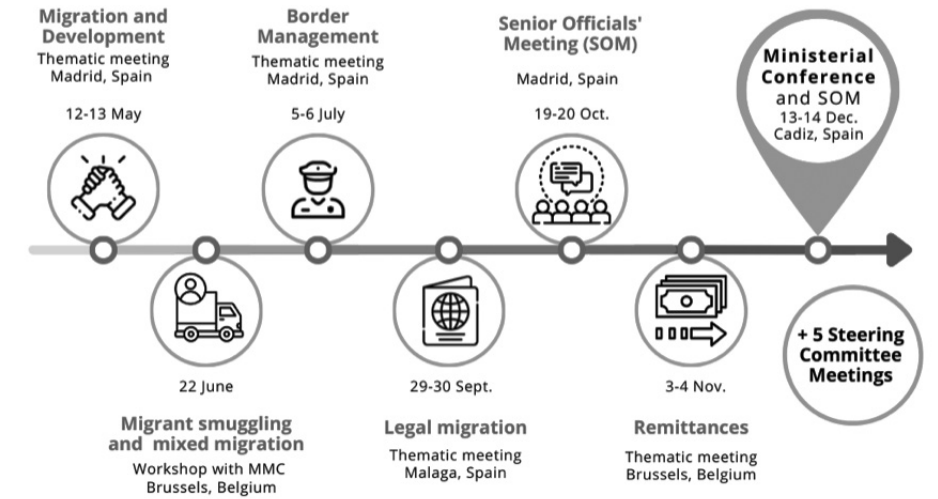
Migration and Development
Thematic meeting
Madrid, Spain

12-13 May

Border Management
Thematic meeting
Madrid, Spain

5-6 July

Senior Officials' Meeting (SOM)

Madrid, Spain

19-20 Oct.

Ministerial Conference and SOM
13-14 Dec.
Cadiz, Spain

22 June

Migrant smuggling and mixed migration
Workshop with MMC
Brussels, Belgium

29-30 Sept.

Legal migration
Thematic meeting
Malaga, Spain

3-4 Nov.

Remittances
Thematic meeting
Brussels, Belgium

+ 5 Steering Committee Meetings